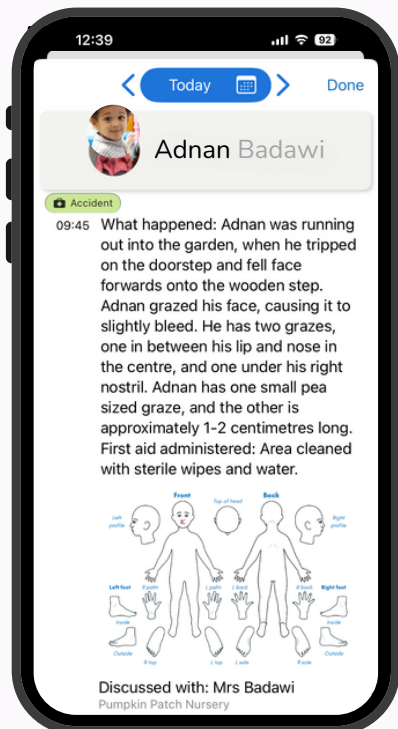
12:39
92

Today
Done

Adnan Badawi

Accident

09:45 What happened: Adnan was running out into the garden, when he tripped on the doorstep and fell face forwards onto the wooden step. Adnan grazed his face, causing it to slightly bleed. He has two grazes, one in between his lip and nose in the centre, and one under his right nostril. Adnan has one small pea sized graze, and the other is approximately 1-2 centimetres long. First aid administered: Area cleaned with sterile wipes and water.

Front
Back
Top of head
Left profile
Right profile
Left foot
Right foot
R palm
L palm
L back
R back
Inside
Outside
R top
L top
L sole
R sole

Discussed with: Mrs Badawi
Pumpkin Patch Nursery